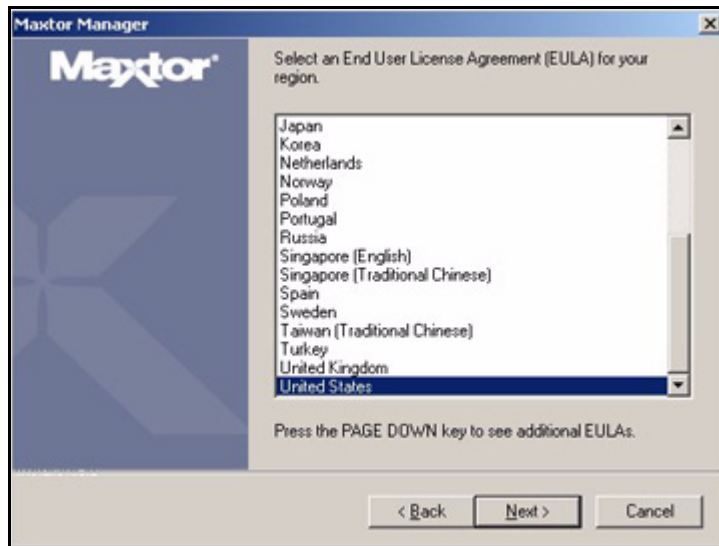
Maxtor Manager

Maxtor

Select an End User License Agreement (EULA) for your region.

Japan
Korea
Netherlands
Norway
Poland
Portugal
Russia
Singapore (English)
Singapore (Traditional Chinese)
Spain
Sweden
Taiwan (Traditional Chinese)
Turkey
United Kingdom
United States

Press the PAGE DOWN key to see additional EULAs.

< Back | Next > | Cancel